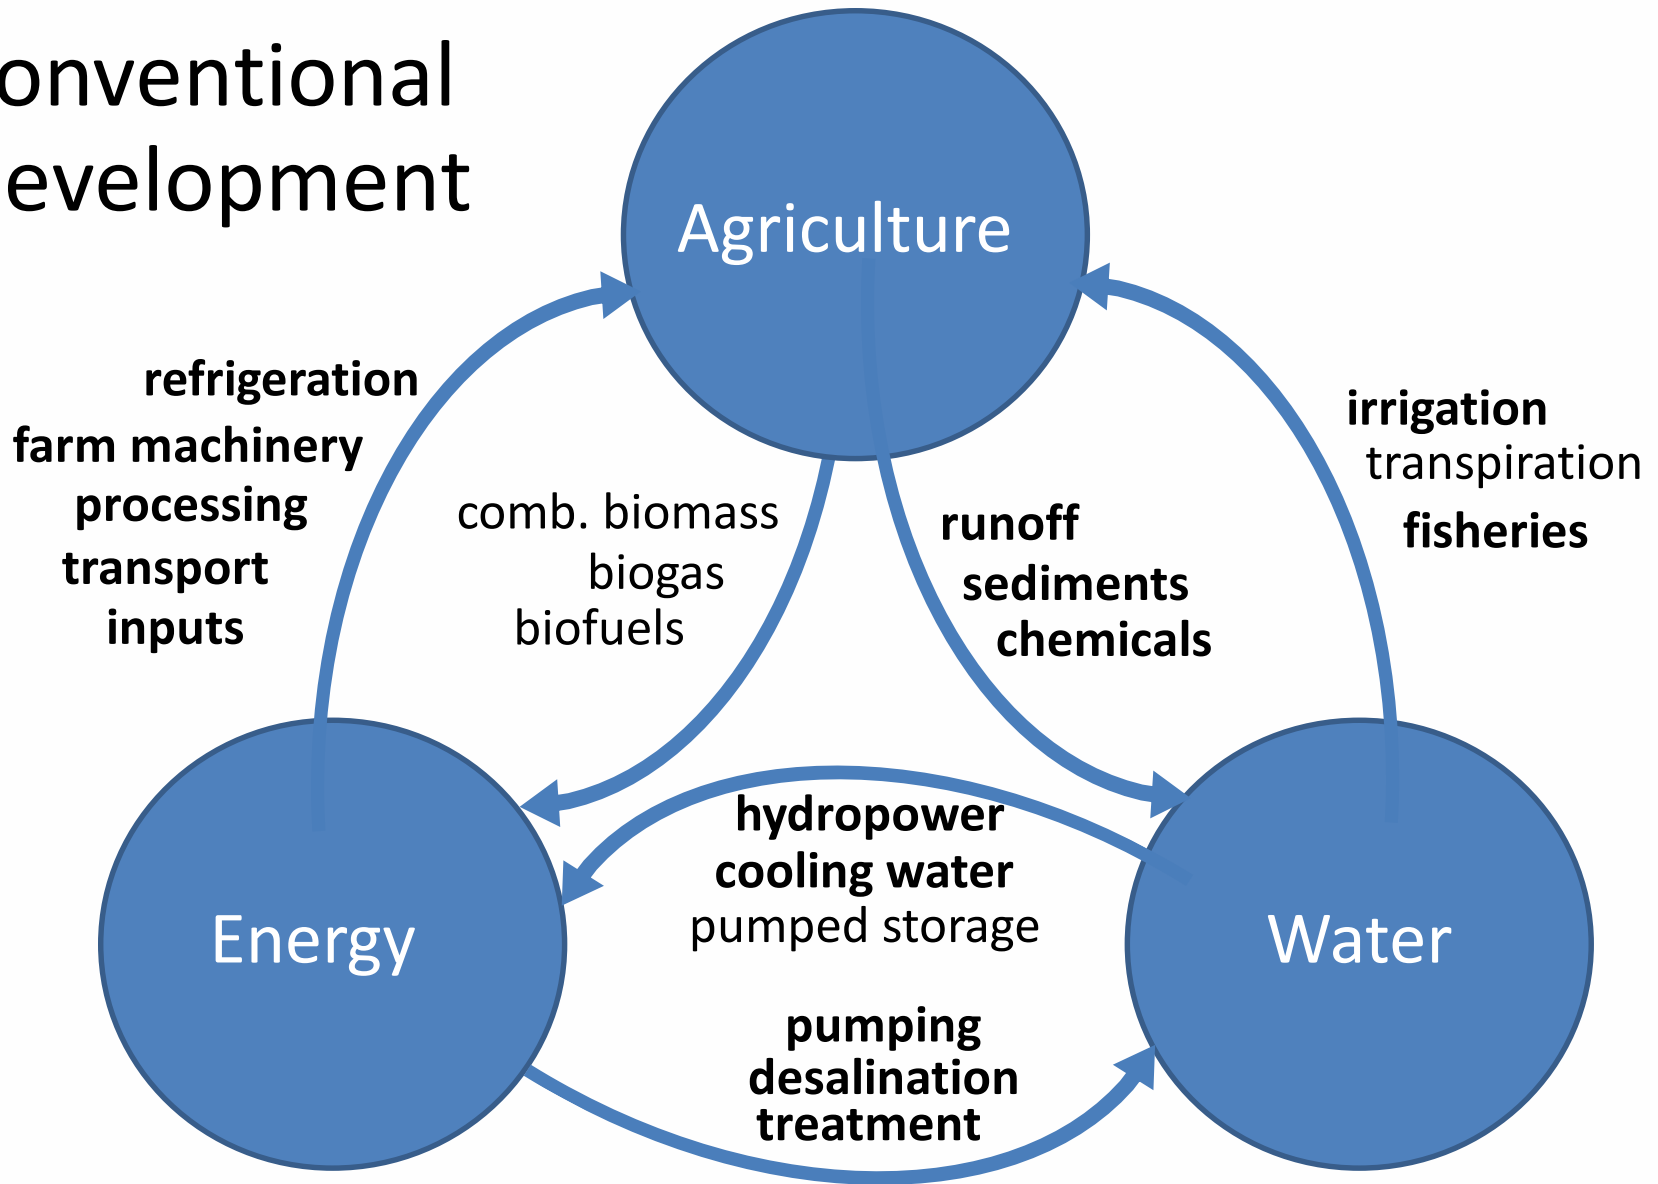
onventional
evelopment

Agriculture

refrigeration
farm machinery
processing
transport
inputs

comb. biomass
biogas
biofuels

runoff
sediments
chemicals

irrigation
transpiration
fisheries

hydropower
cooling water
pumped storage

Energy

Water

pumping
desalination
treatment